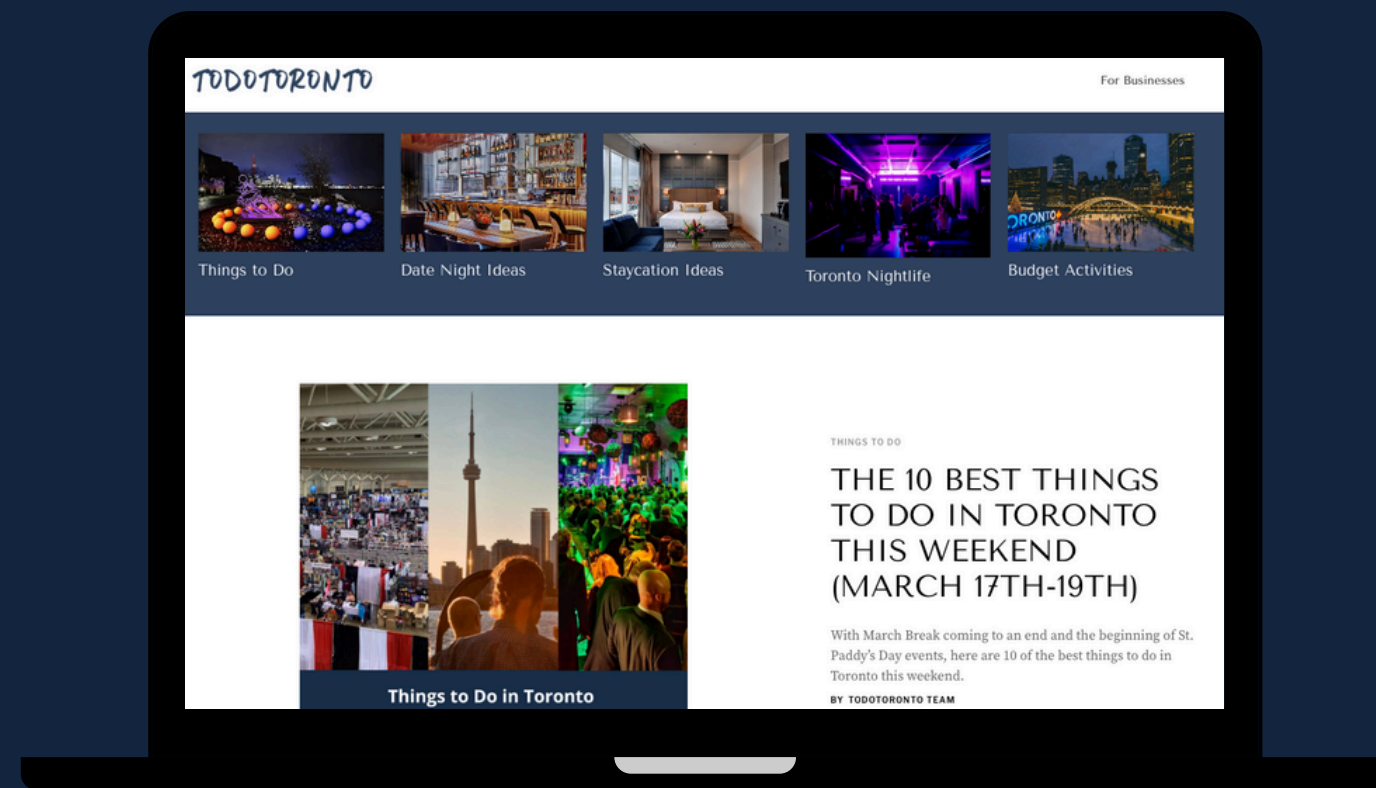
TODOTORONTO

For Businesses

Things to Do

Date Night Ideas

Staycation Ideas

Toronto Nightlife

Budget Activities

TORONTO

Things to Do in Toronto

THINGS TO DO

THE 10 BEST THINGS TO DO IN TORONTO THIS WEEKEND (MARCH 17TH-19TH)

With March Break coming to an end and the beginning of St. Paddy's Day events, here are 10 of the best things to do in Toronto this weekend.

BY TODOTORONTO TEAM